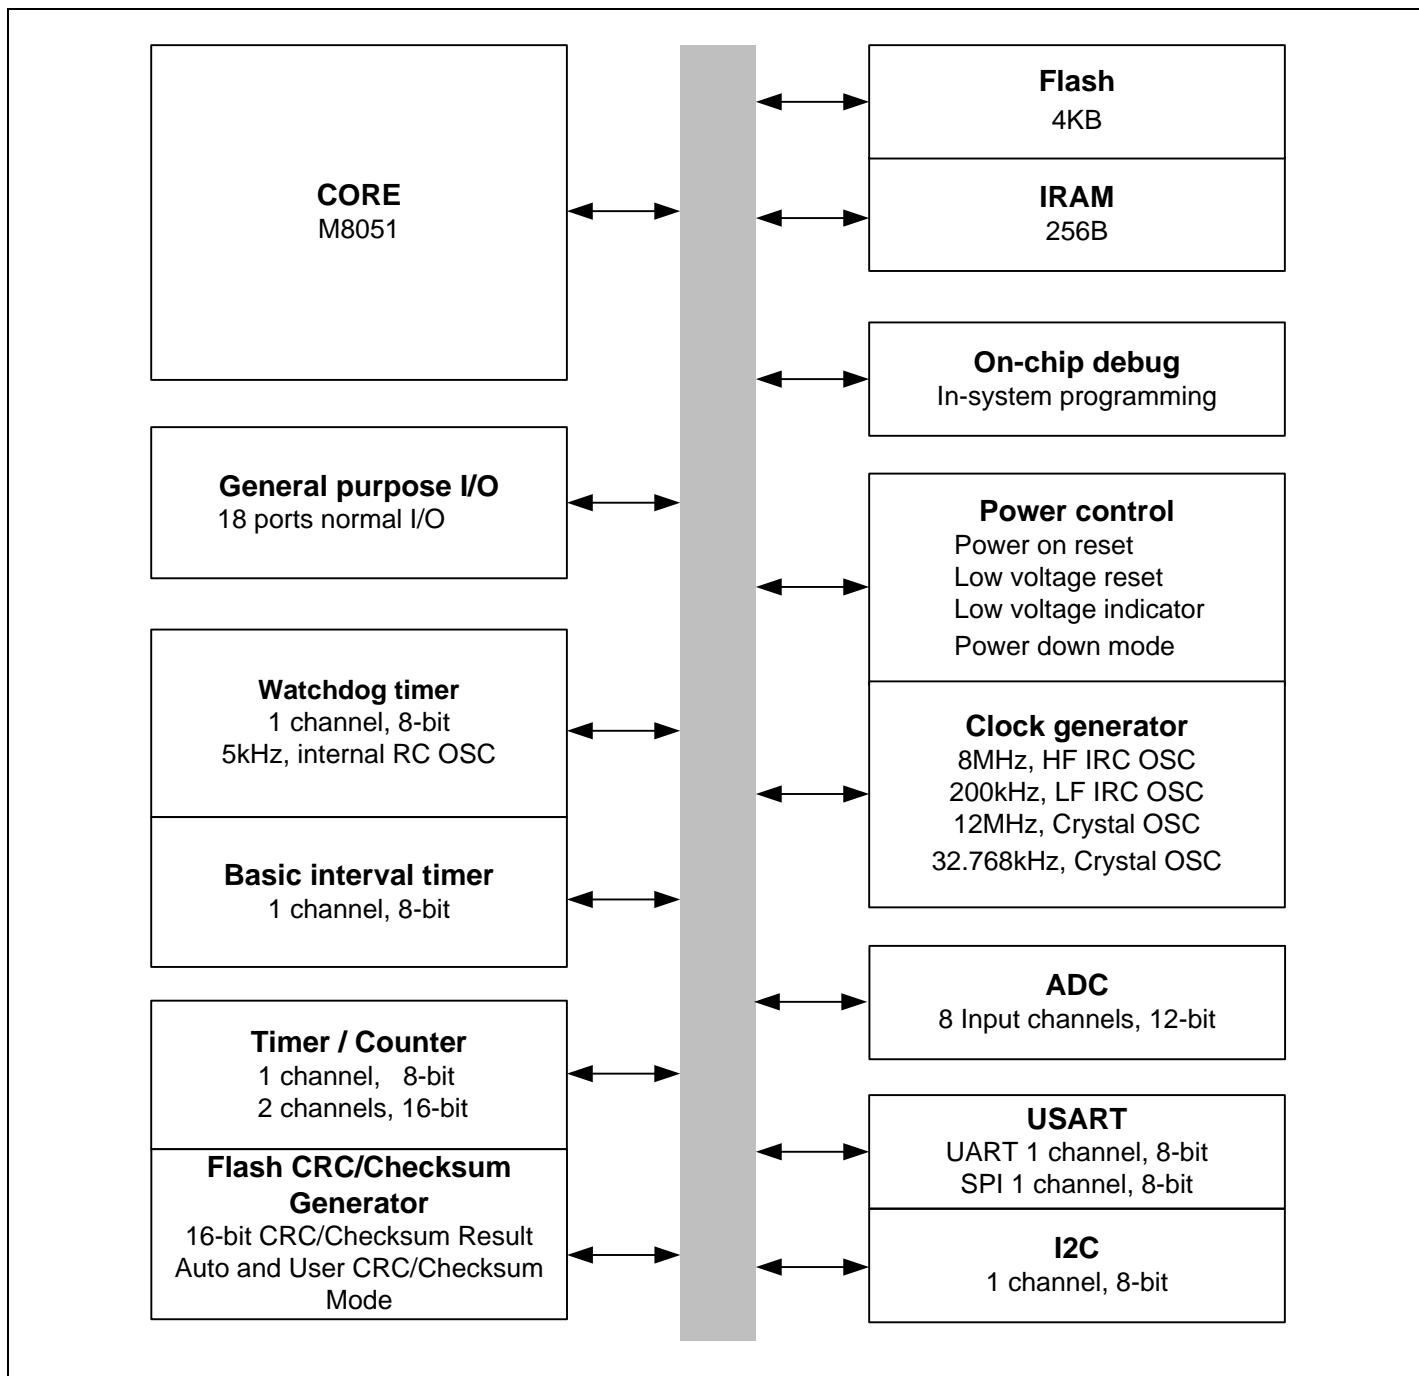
CORE
M8051

General purpose I/O
18 ports normal I/O

Watchdog timer
1 channel, 8-bit
5kHz, internal RC OSC

Basic interval timer
1 channel, 8-bit

Timer / Counter
1 channel, 8-bit
2 channels, 16-bit

Flash CRC/Checksum Generator
16-bit CRC/Checksum Result
Auto and User CRC/Checksum Mode

Flash
4KB

IRAM
256B

On-chip debug
In-system programming

Power control
Power on reset
Low voltage reset
Low voltage indicator
Power down mode

Clock generator
8MHz, HF IRC OSC
200kHz, LF IRC OSC
12MHz, Crystal OSC
32.768kHz, Crystal OSC

ADC
8 Input channels, 12-bit

USART
UART 1 channel, 8-bit
SPI 1 channel, 8-bit

I2C
1 channel, 8-bit